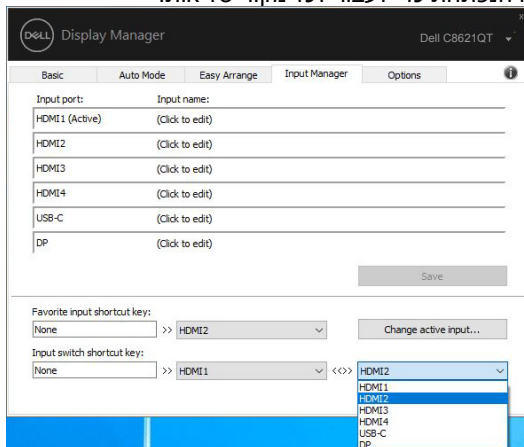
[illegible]

DELL Display Manager

Dell C8621QT

Basic | Auto Mode | Easy Arrange | Input Manager | Options

Input port: Input name:

HDMI1 (Active) (Click to edit)

HDMI2 (Click to edit)

HDMI3 (Click to edit)

HDMI4 (Click to edit)

USB-C (Click to edit)

DP (Click to edit)

Save

Favorite input shortcut key:

None >> HDMI2

Change active input...

Input switch shortcut key:

None >> HDMI1 <<>> HDMI2

HDMI1
HDMI2
HDMI3
HDMI4
USB-C
DP